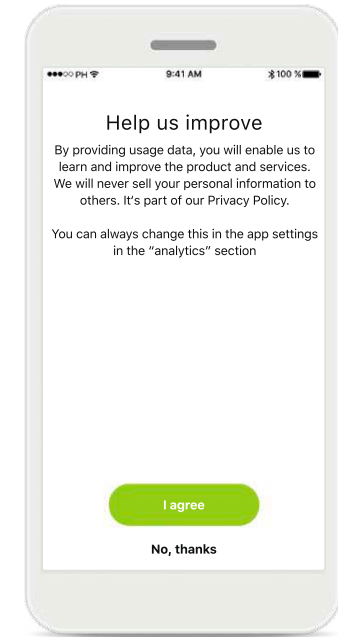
●●●○○ PH

9:41 AM

100 %

Help us improve

By providing usage data, you will enable us to learn and improve the product and services. We will never sell your personal information to others. It's part of our Privacy Policy.

You can always change this in the app settings in the "analytics" section

I agree

No, thanks